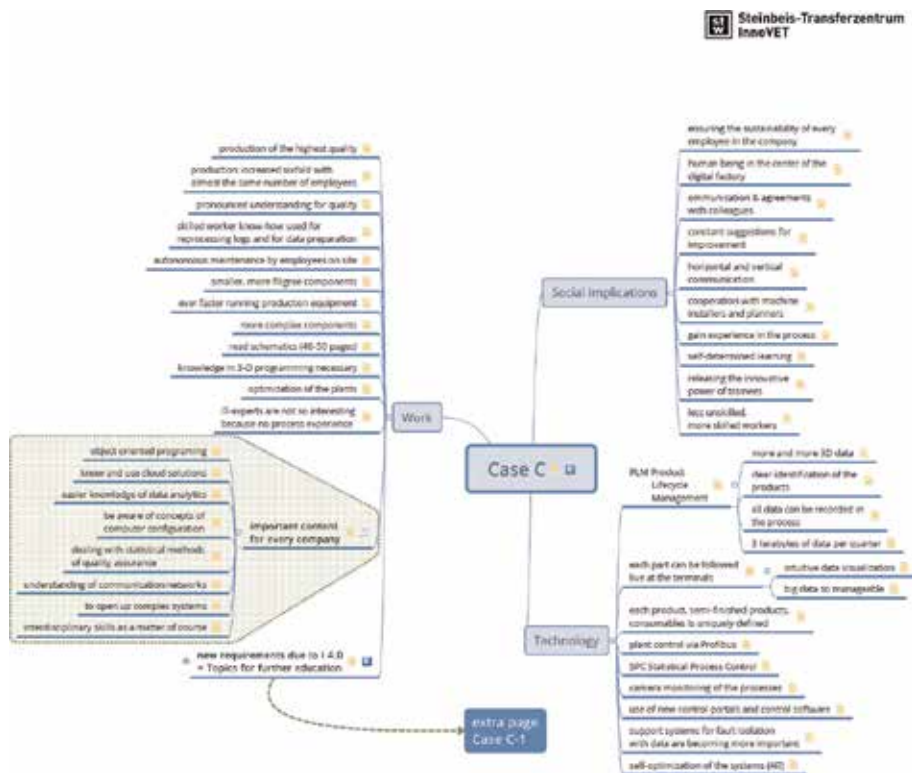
Steinbeis-Transferzentrum InneVET

production of the highest quality

production: increased sixfold with almost the same number of employees

pronounced understanding for quality

skilled worker know-how used for reprocessing logs and for data preparation

autonomous maintenance by employees on site

smaller, more filigree components

ever faster running production equipment

more complex components

read schematics (40-50 pages)

knowledge in 3-D programming necessary

optimization of the plants

IT-experts are not so interesting because no process experience

Work

object oriented programing

know and use cloud solutions

easier knowledge of data analytics

be aware of concepts of computer configuration

dealing with statistical methods of quality assurance

understanding of communication networks

to open up complex systems

interdisciplinary skills as a matter of course

important content for every company

new requirements due to I 4.0 = Topics for further education

extra page Case C-1

Case C

Social Implications

assuring the sustainability of every employee in the company

human being in the center of the digital factory

communication & agreements with colleagues

constant suggestions for improvement

horizontal and vertical communication

cooperation with machine installers and planners

gain experience in the process

self-determined learning

releasing the innovative power of trainees

less unskilled, more skilled workers

Technology

PLM Product Lifecycle Management

more and more 3D data

clear identification of the products

all data can be recorded in the process

3 terabytes of data per quarter

each part can be followed live at the terminals

intuitive data visualization

big data so manageable

each product, semi-finished products, consumables is uniquely defined

plant control via Profibus

SPC Statistical Process Control

camera monitoring of the processes

use of new control portals and control software

support systems for fault isolation with data are becoming more important

self-optimization of the systems (AI)